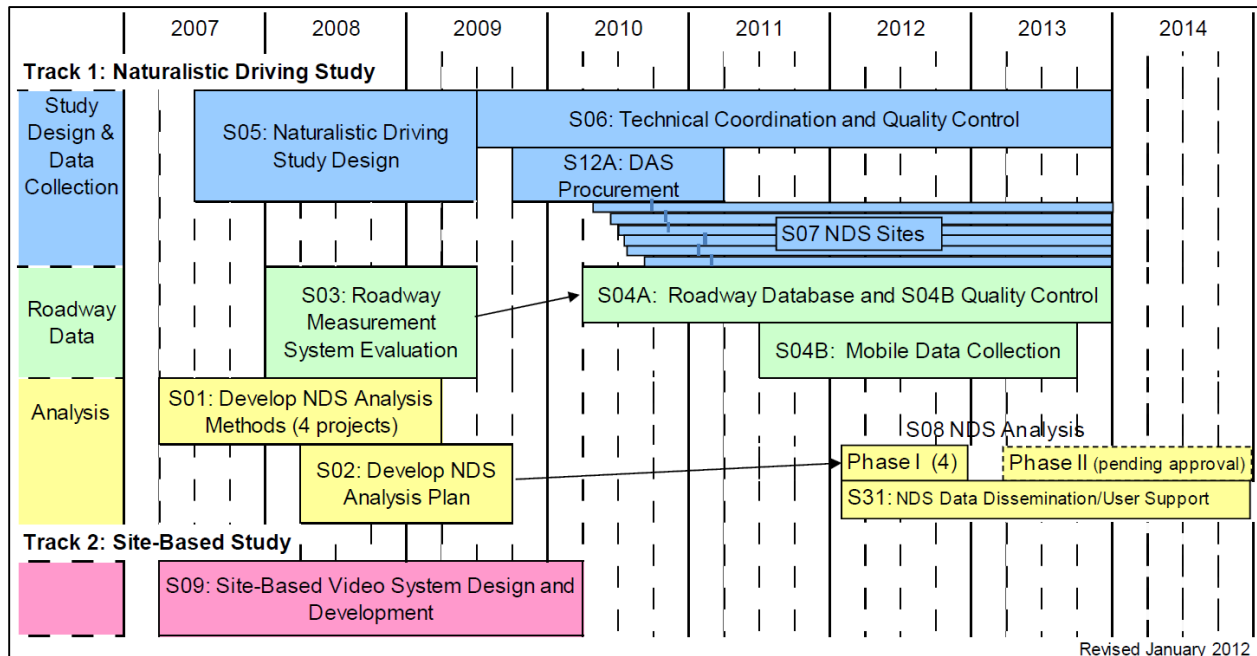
| | 2007 | 2008 | 2009 | 2010 | 2011 | 2012 | 2013 | 2014 |
|---|---|---|---|---|---|---|---|---|

Track 1: Naturalistic Driving Study

Study Design & Data Collection

S05: Naturalistic Driving Study Design

S06: Technical Coordination and Quality Control

S12A: DAS Procurement

S07 NDS Sites

Roadway Data

S03: Roadway Measurement System Evaluation

S04A: Roadway Database and S04B Quality Control

S04B: Mobile Data Collection

Analysis

S01: Develop NDS Analysis Methods (4 projects)

S08 NDS Analysis

S02: Develop NDS Analysis Plan

Phase I (4)

Phase II (pending approval)

S31: NDS Data Dissemination/User Support

Track 2: Site-Based Study

S09: Site-Based Video System Design and Development

Revised January 2012